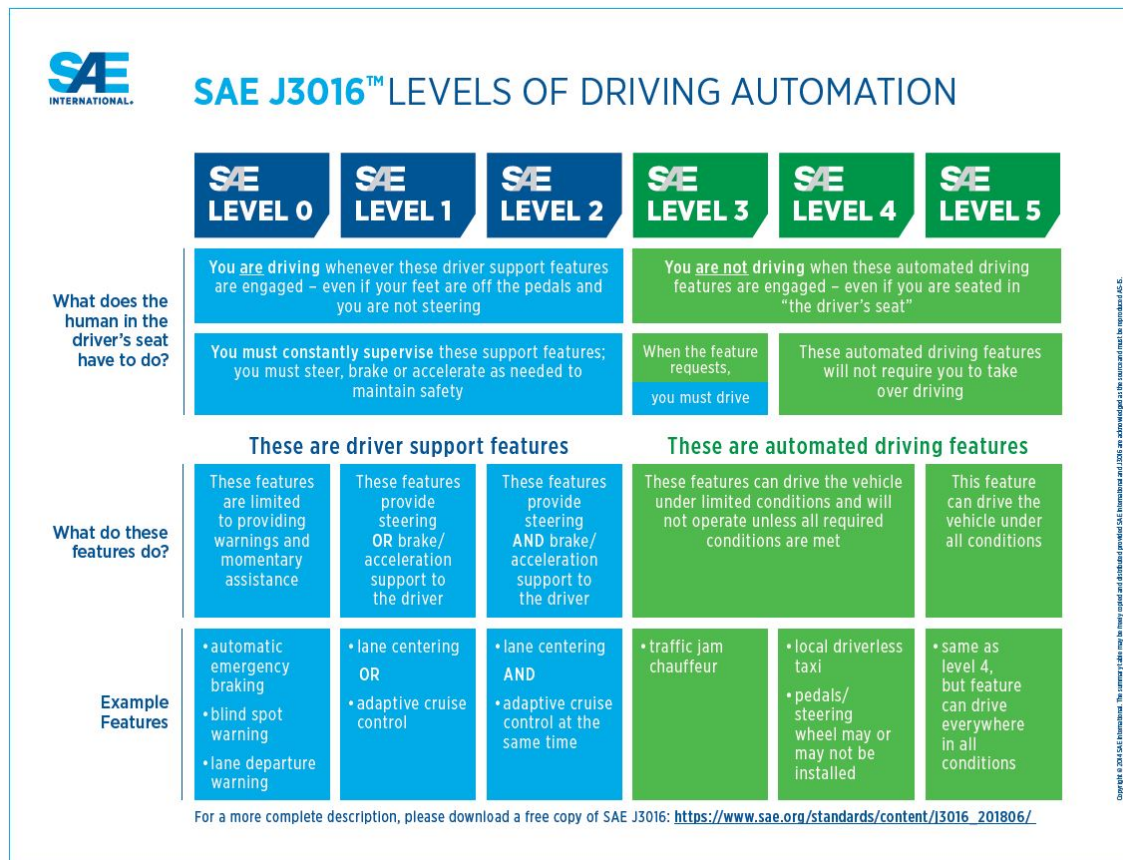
SAE INTERNATIONAL.

SAE J3016™ LEVELS OF DRIVING AUTOMATION

| | SAE LEVEL 0 | SAE LEVEL 1 | SAE LEVEL 2 | SAE LEVEL 3 | SAE LEVEL 4 | SAE LEVEL 5 |
|---|---|---|---|---|---|---|
| What does the human in the driver's seat have to do? | You are driving whenever these driver support features are engaged – even if your feet are off the pedals and you are not steering | | | You are not driving when these automated driving features are engaged – even if you are seated in "the driver's seat" | | |
| | You must constantly supervise these support features; you must steer, brake or accelerate as needed to maintain safety | | | When the feature requests, you must drive | These automated driving features will not require you to take over driving | |
| | These are driver support features | | | These are automated driving features | | |
| What do these features do? | These features are limited to providing warnings and momentary assistance | These features provide steering OR brake/ acceleration support to the driver | These features provide steering AND brake/ acceleration support to the driver | These features can drive the vehicle under limited conditions and will not operate unless all required conditions are met | | This feature can drive the vehicle under all conditions |
| Example Features | •automatic emergency braking •blind spot warning •lane departure warning | •lane centering OR •adaptive cruise control | •lane centering AND •adaptive cruise control at the same time | •traffic jam chauffeur | •local driverless taxi •pedals/ steering wheel may or may not be installed | •same as level 4, but feature can drive everywhere in all conditions |

For a more complete description, please download a free copy of SAE J3016: https://www.sae.org/standards/content/J3016_201806/

Copyright © 2014 SAE International. The summary table may be freely copied and distributed provided SAE International and J3016 are acknowledged as the source and must be reproduced AS-IS.